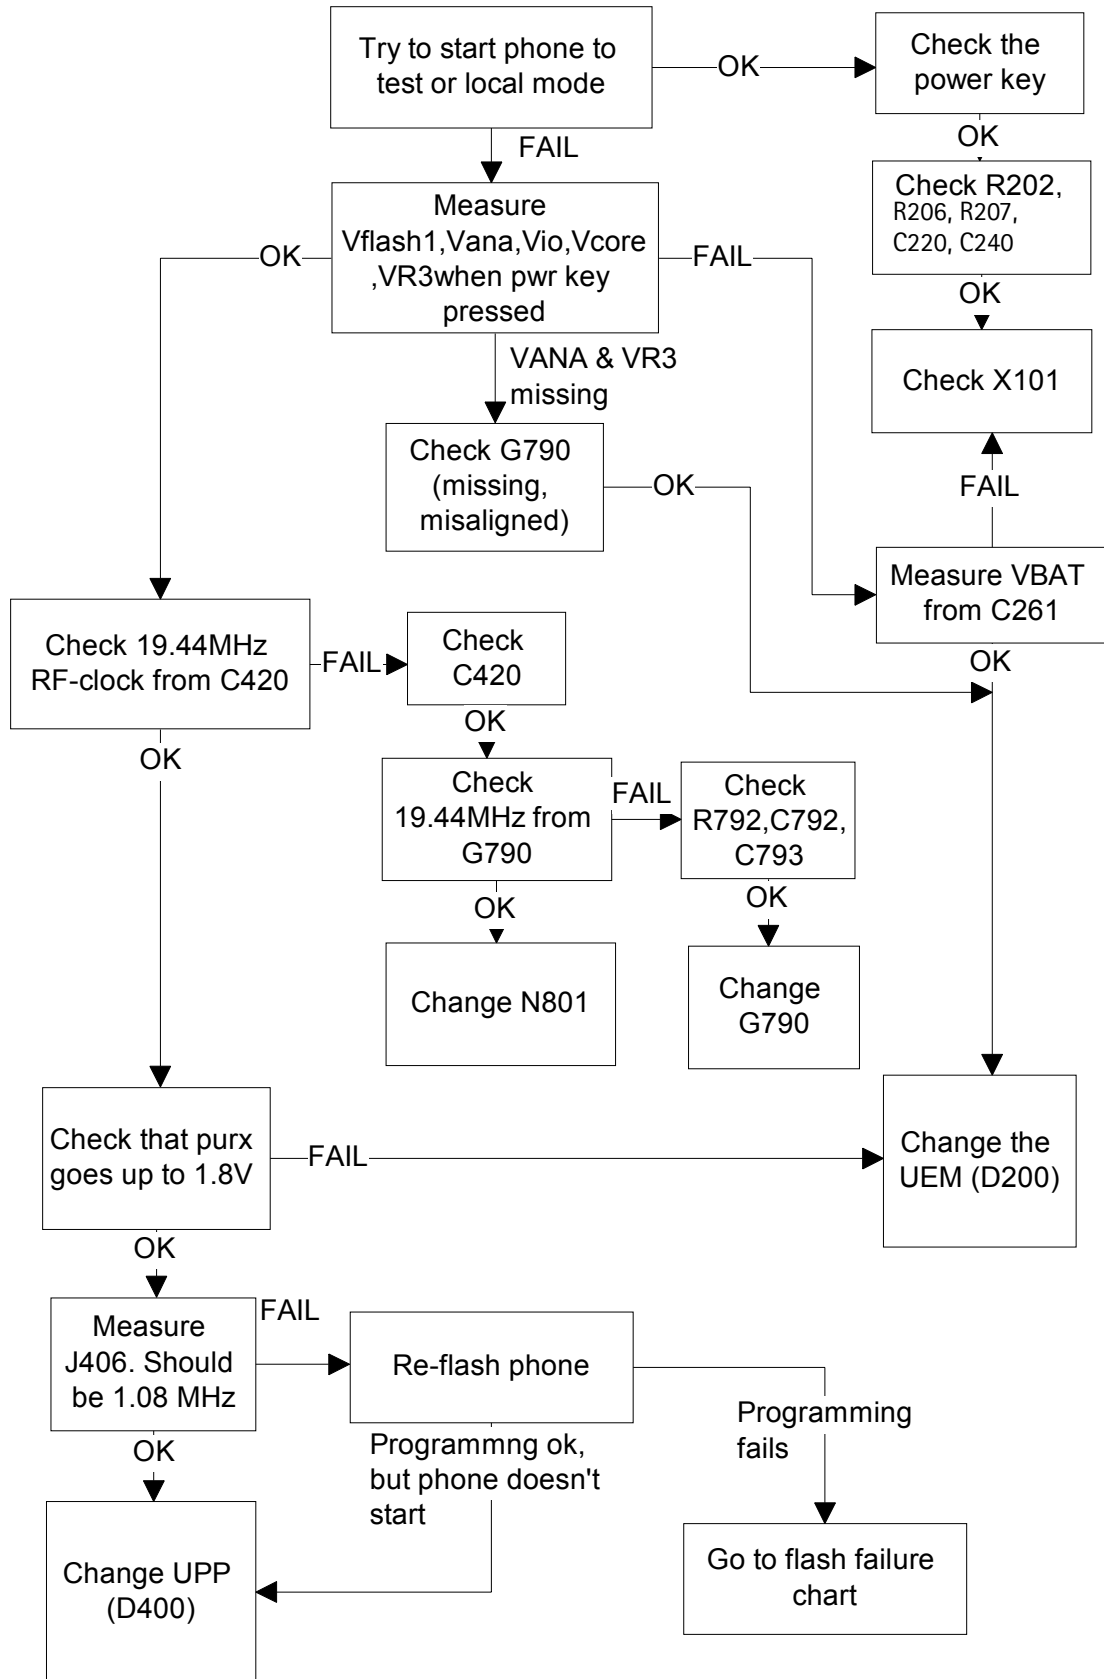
Try to start phone to test or local mode

OK

Check the power key

OK

Check R202, R206, R207, C220, C240

OK

Check X101

FAIL

FAIL

Measure Vflash1,Vana,Vio,Vcore ,VR3when pwr key pressed

OK

FAIL

VANA & VR3 missing

Check G790 (missing, misaligned)

OK

Measure VBAT from C261

OK

Check 19.44MHz RF-clock from C420

FAIL

Check C420

OK

Check 19.44MHz from G790

FAIL

Check R792,C792, C793

OK

OK

Change N801

Change G790

OK

Check that purx goes up to 1.8V

FAIL

Change the UEM (D200)

OK

Measure J406. Should be 1.08 MHz

FAIL

Re-flash phone

Programming fails

Programmng ok, but phone doesn't start

OK

Change UPP (D400)

Go to flash failure chart